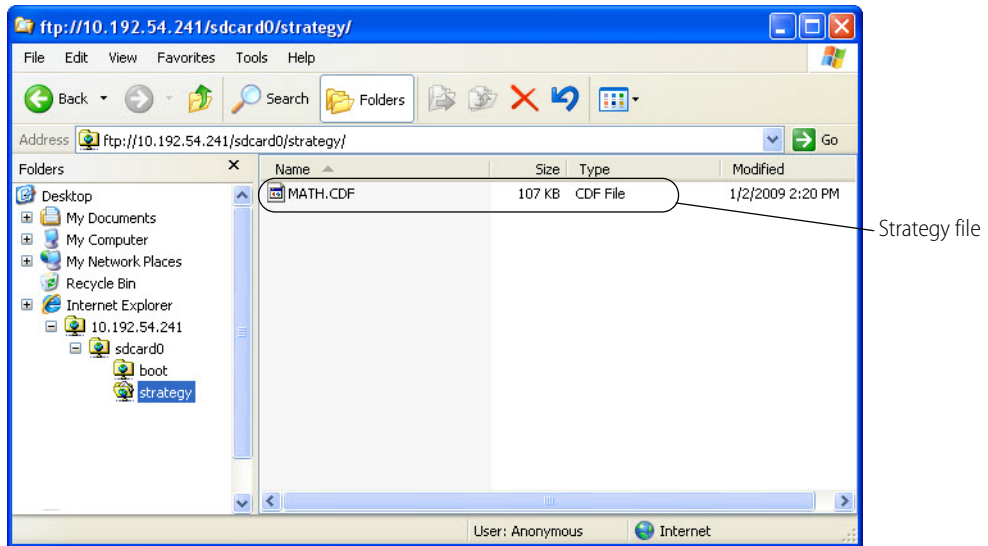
ftp://10.192.54.241/sdcard0/strategy/

File Edit View Favorites Tools Help

Back Search Folders

Address ftp://10.192.54.241/sdcard0/strategy/ Go

Folders ×

Desktop
My Documents
My Computer
My Network Places
Recycle Bin
Internet Explorer
10.192.54.241
sdcard0
boot
strategy

| Name | Size | Type | Modified |
|---|---|---|---|
| MATH.CDF | 107 KB | CDF File | 1/2/2009 2:20 PM |

Strategy file

User: Anonymous Internet